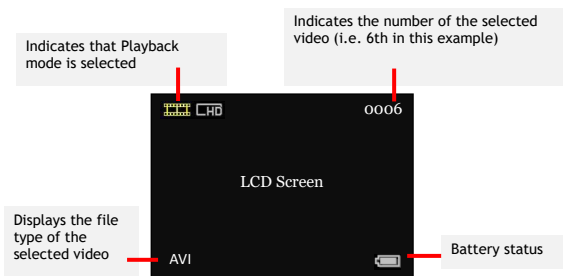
Indicates the number of the selected video (i.e. 6th in this example)

Indicates that Playback mode is selected

HD

0006

LCD Screen

Displays the file type of the selected video

AVI

Battery status